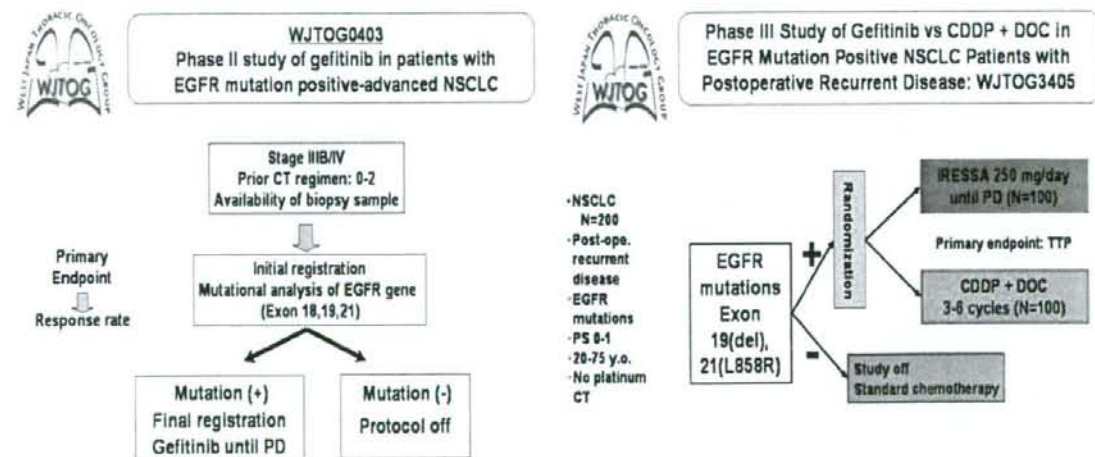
WEST JAPAN THORACIC ONCOLOGY GROUP
WJTOG

WJTOG0403
Phase II study of gefitinib in patients with EGFR mutation positive-advanced NSCLC

Stage IIIB/IV
Prior CT regimen: 0-2
Availability of biopsy sample

Primary Endpoint
Response rate

Initial registration
Mutational analysis of EGFR gene
(Exon 18,19,21)

Mutation (+)
Final registration
Gefitinib until PD

Mutation (-)
Protocol off

WEST JAPAN THORACIC ONCOLOGY GROUP
WJTOG

Phase III Study of Gefitinib vs CDDP + DOC in EGFR Mutation Positive NSCLC Patients with Postoperative Recurrent Disease: WJTOG3405

·NSCLC N=200
·Post-ope. recurrent disease
·EGFR mutations
·PS 0-1
·20-75 y.o.
·No platinum CT

EGFR mutations Exon 19(del), 21(L858R)

+

-

Randomization

IRESSA 250 mg/day until PD (N=100)

Primary endpoint: TTP

CDDP + DOC 3-6 cycles (N=100)

Study off
Standard chemotherapy